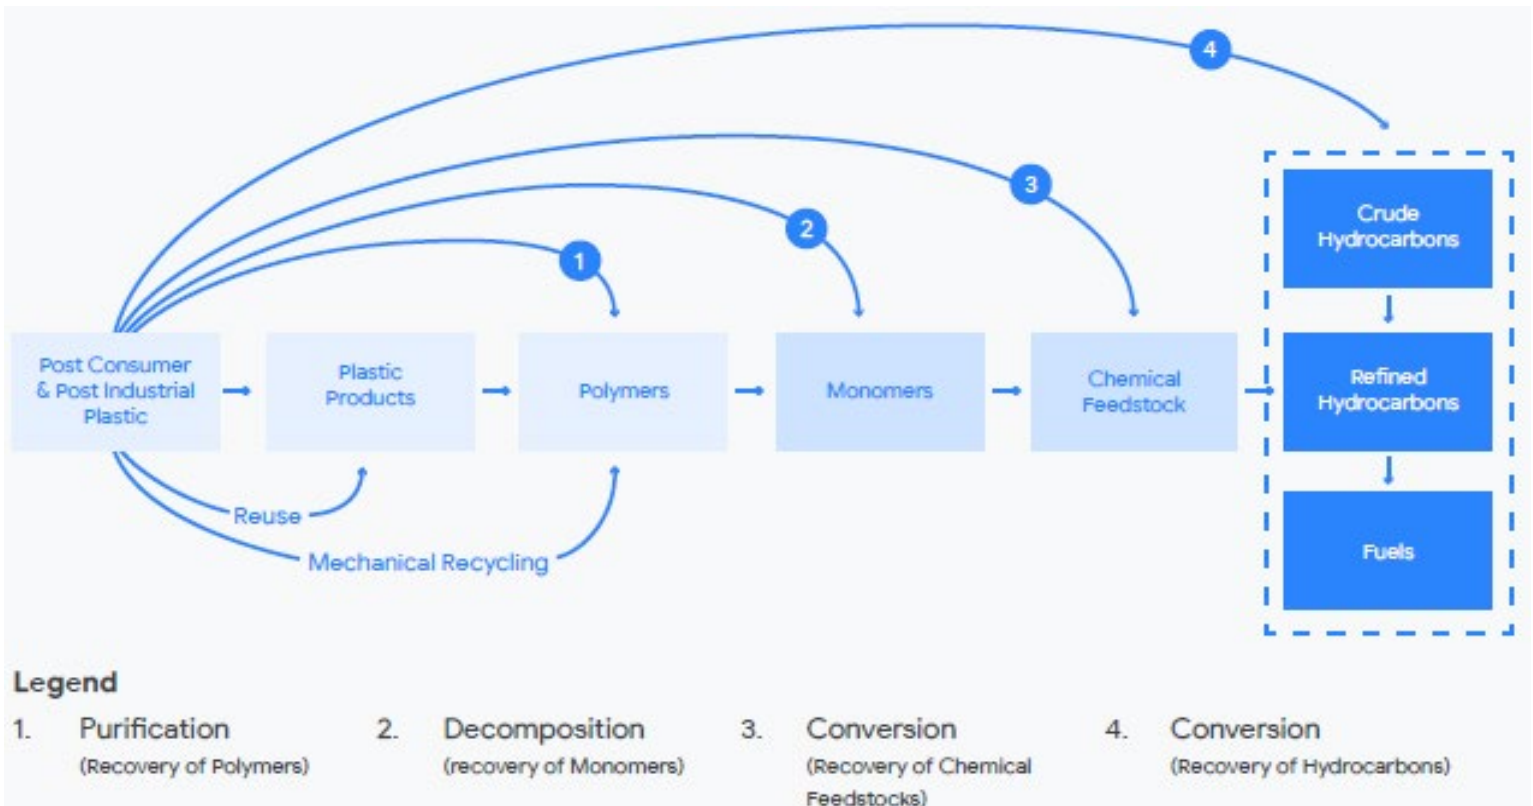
4

3

2

1

Post Consumer & Post Industrial Plastic

Plastic Products

Polymers

Monomers

Chemical Feedstock

Crude Hydrocarbons

Refined Hydrocarbons

Fuels

Reuse

Mechanical Recycling

Legend

1. Purification (Recovery of Polymers)

2. Decomposition (recovery of Monomers)

3. Conversion (Recovery of Chemical Feedstocks)

4. Conversion (Recovery of Hydrocarbons)